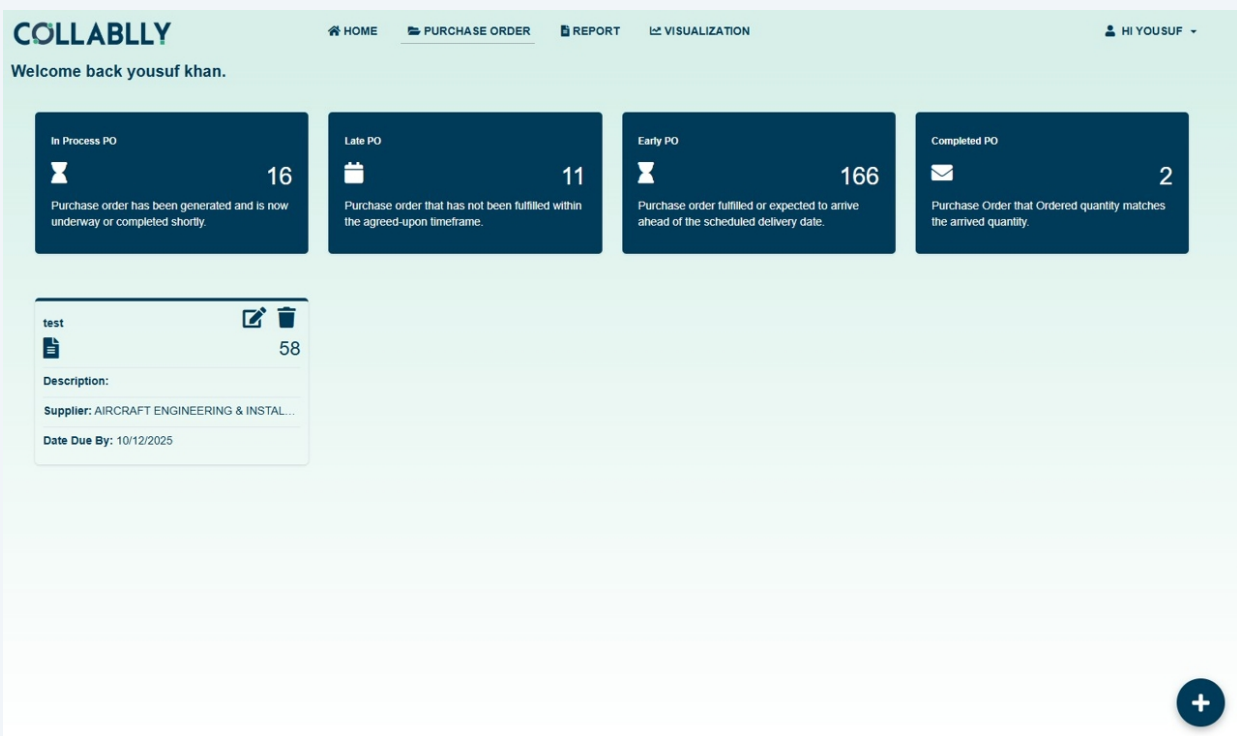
COLLABLLY

HOME PURCHASE ORDER REPORT VISUALIZATION

HI YOUSUF

Welcome back yousuf khan.

In Process PO
16
Purchase order has been generated and is now underway or completed shortly.

Late PO
11
Purchase order that has not been fulfilled within the agreed-upon timeframe.

Early PO
166
Purchase order fulfilled or expected to arrive ahead of the scheduled delivery date.

Completed PO
2
Purchase Order that Ordered quantity matches the arrived quantity.

test
58
Description:
Supplier: AIRCRAFT ENGINEERING & INSTAL...
Date Due By: 10/12/2025

+